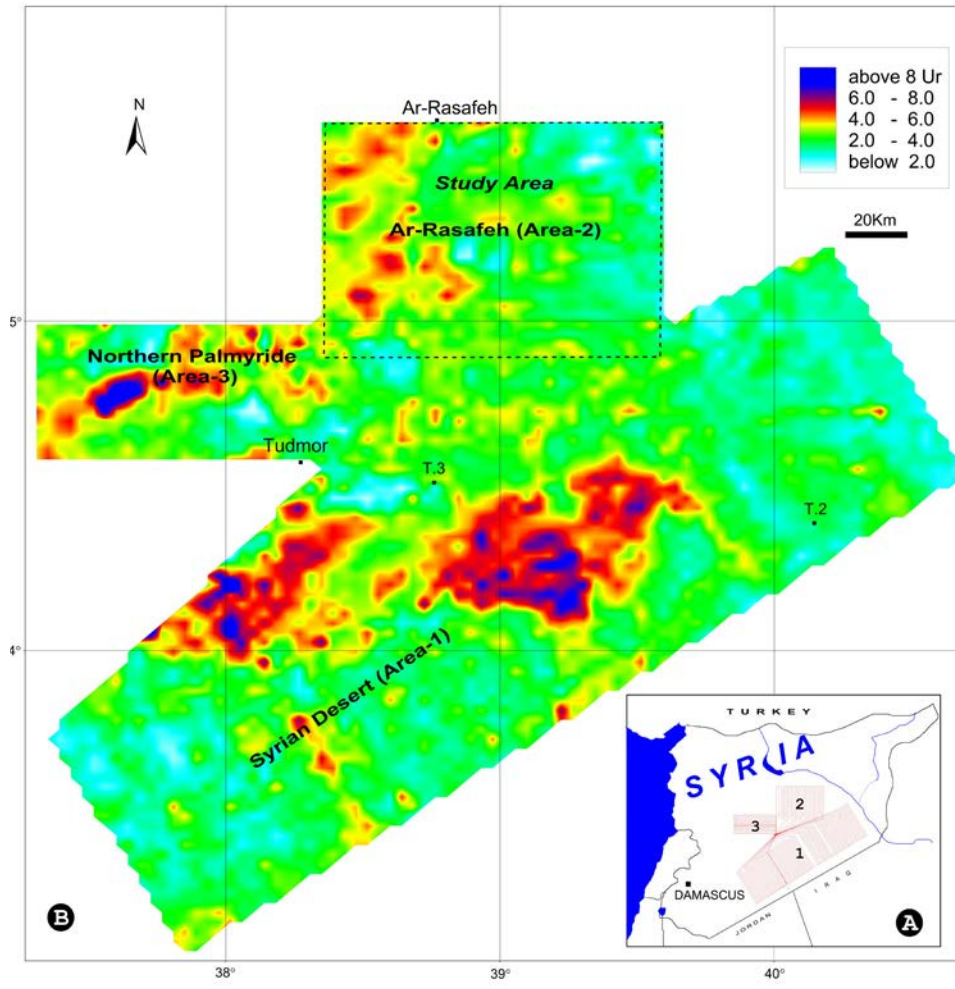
N

Ar-Rasafeh

| | |
|---|---|
| | above 8 Ur |
| | 6.0 - 8.0 |
| | 4.0 - 6.0 |
| | 2.0 - 4.0 |
| | below 2.0 |

Study Area

Ar-Rasafeh (Area-2)

20Km

5°

Northern Palmyride (Area-3)

Tudmor

T.3

T.2

4°

Syrian Desert (Area-1)

TURKEY

SYRIA

2

3

1

DAMASCUS

JORDAN

IRAQ

B

A

38°

39°

40°